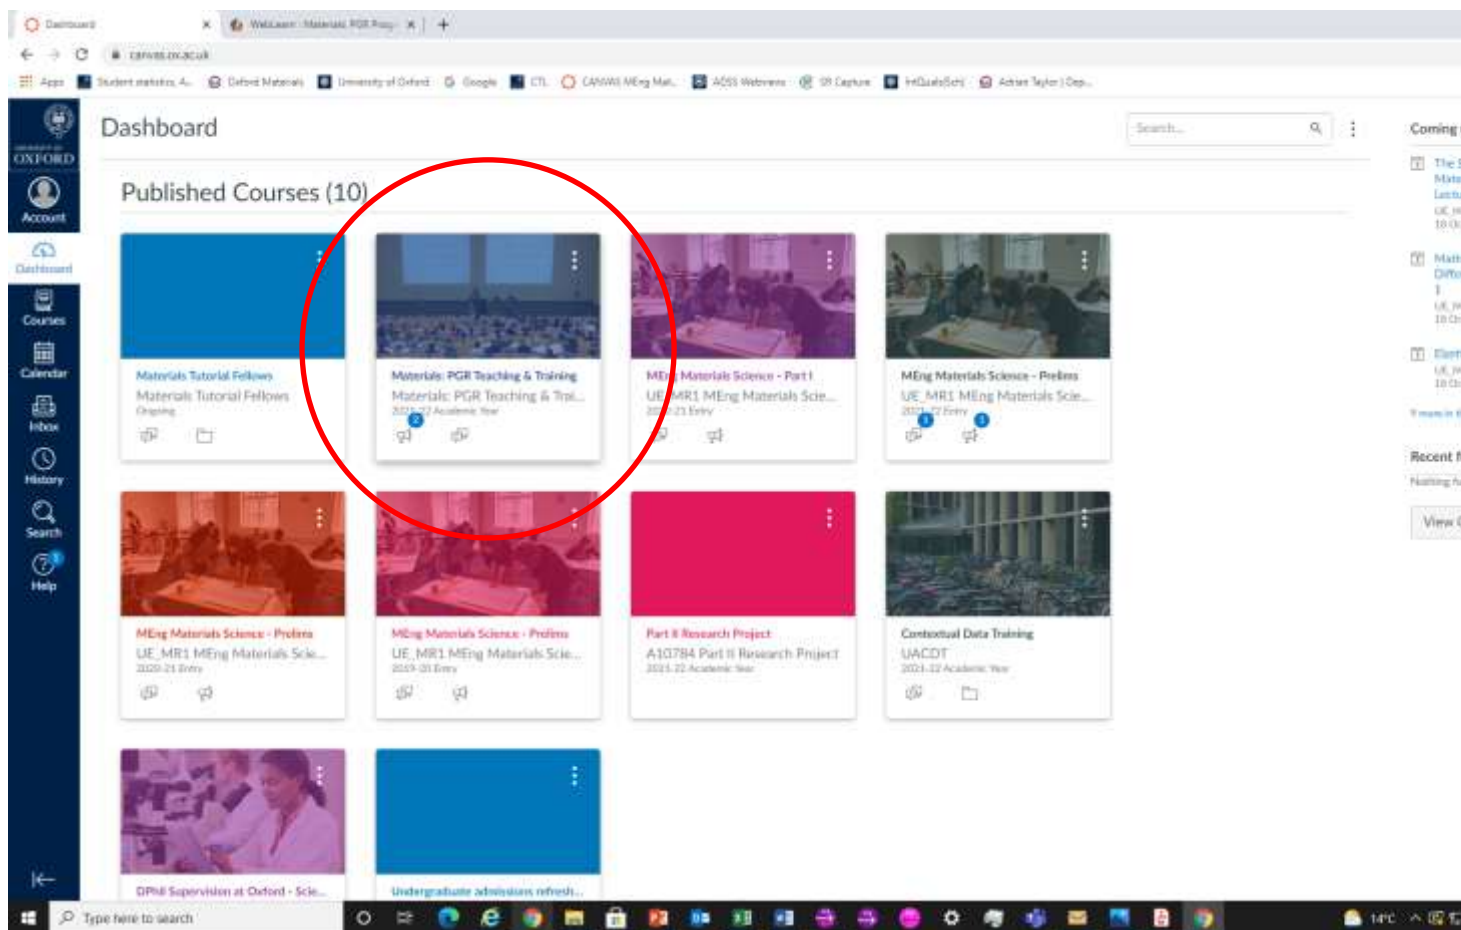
Dashboard × WebLearn : Materials PGR Prog × +

canvas.ox.ac.uk

Apps Student statistics A... Oxford Materials University of Oxford Google CTL CANVAS MEng Mat... ADSS Webnews SR Capture InQualsSchl Adrian Taylor | Dep...

OXFORD
Account
Dashboard
Courses
Calendar
Inbox
History
Search
Help

Dashboard

Search...

Published Courses (10)

Materials Tutorial Fellows
Materials Tutorial Fellows
Ongoing

Materials: PGR Teaching & Training
Materials: PGR Teaching & Trai...
2021-22 Academic Year

MEng Materials Science - Part I
UE_MR1 MEng Materials Scie...
2020-21 Entry

MEng Materials Science - Prelims
UE_MR1 MEng Materials Scie...
2021-22 Entry

MEng Materials Science - Prelims
UE_MR1 MEng Materials Scie...
2020-21 Entry

MEng Materials Science - Prelims
UE_MR1 MEng Materials Scie...
2019-20 Entry

Part II Research Project
A10784 Part II Research Project
2021-22 Academic Year

Contextual Data Training
UACDT
2021-22 Academic Year

DPhil Supervision at Oxford - Scie...

Undergraduate admissions refresh...

Coming
The
Mate
Lectu
UE_M
10 O
Math
Diffe
1
UE_M
10 O
Elect
UE_M
10 O

Recent
Nothing
View

Type here to search
14°C